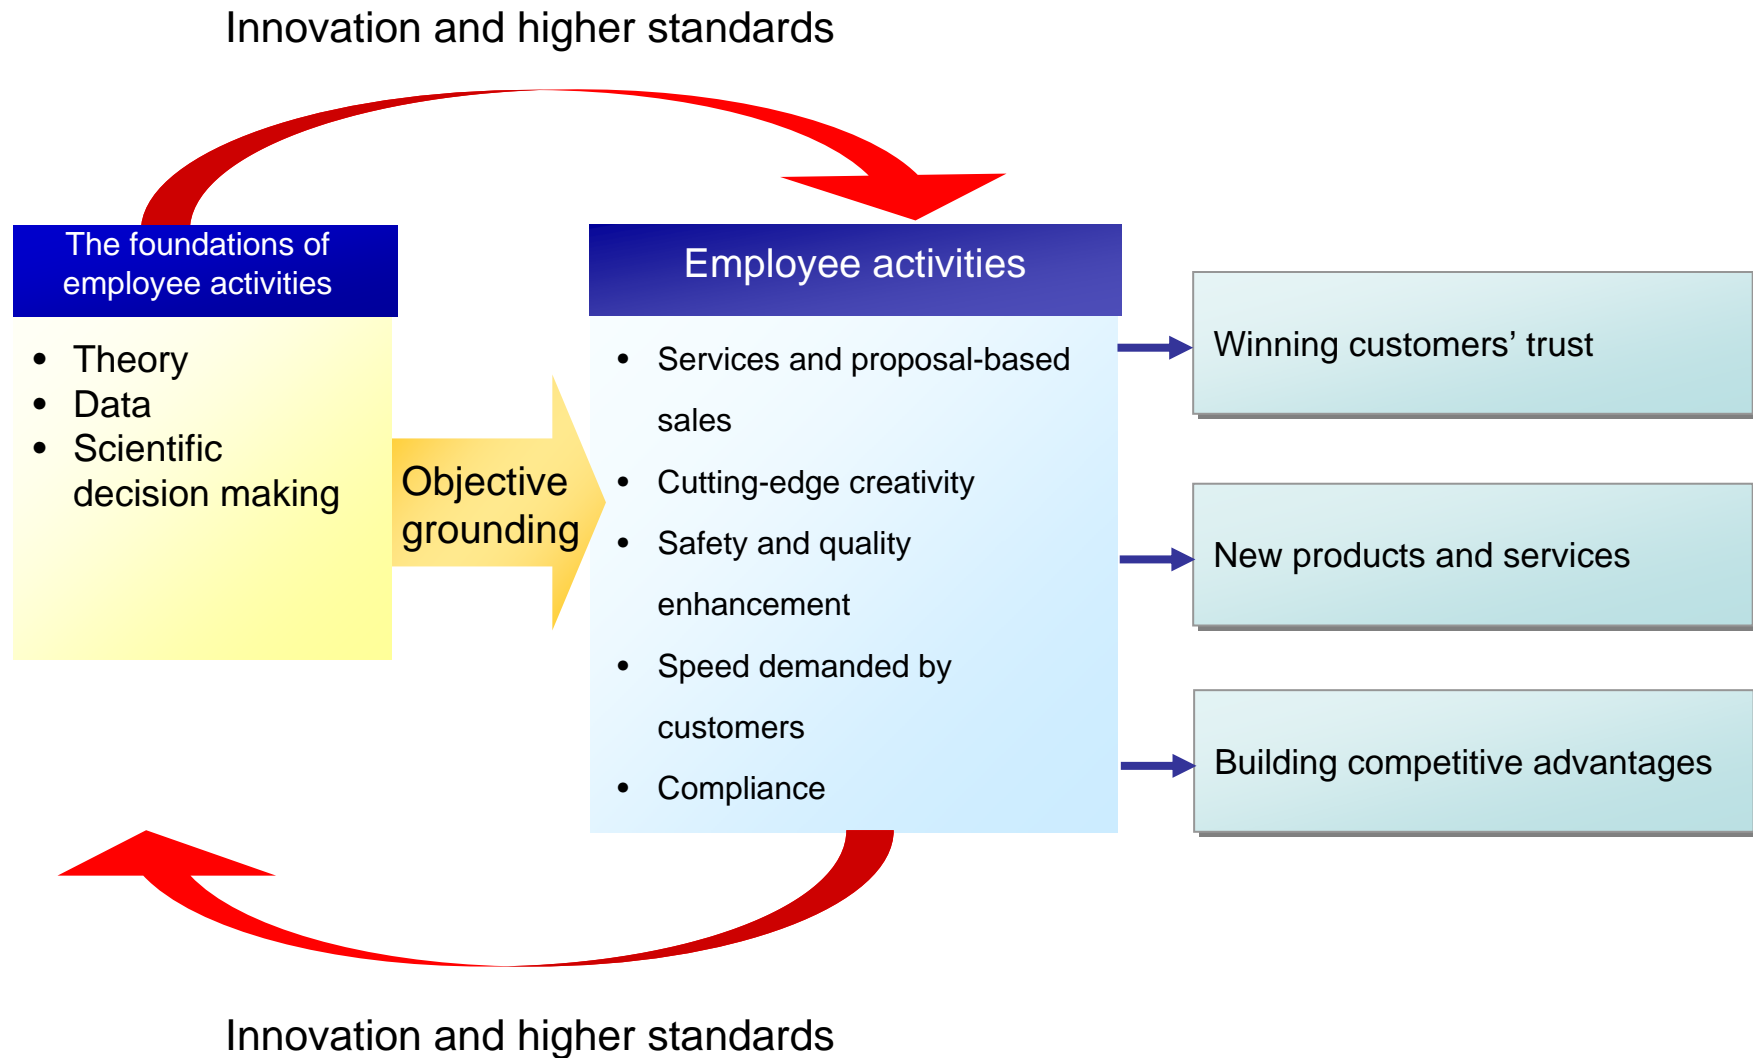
Innovation and higher standards

The foundations of employee activities

- Theory
- Data
- Scientific decision making

Objective grounding

Employee activities

- Services and proposal-based sales
- Cutting-edge creativity
- Safety and quality enhancement
- Speed demanded by customers
- Compliance

Winning customers' trust

New products and services

Building competitive advantages

Innovation and higher standards